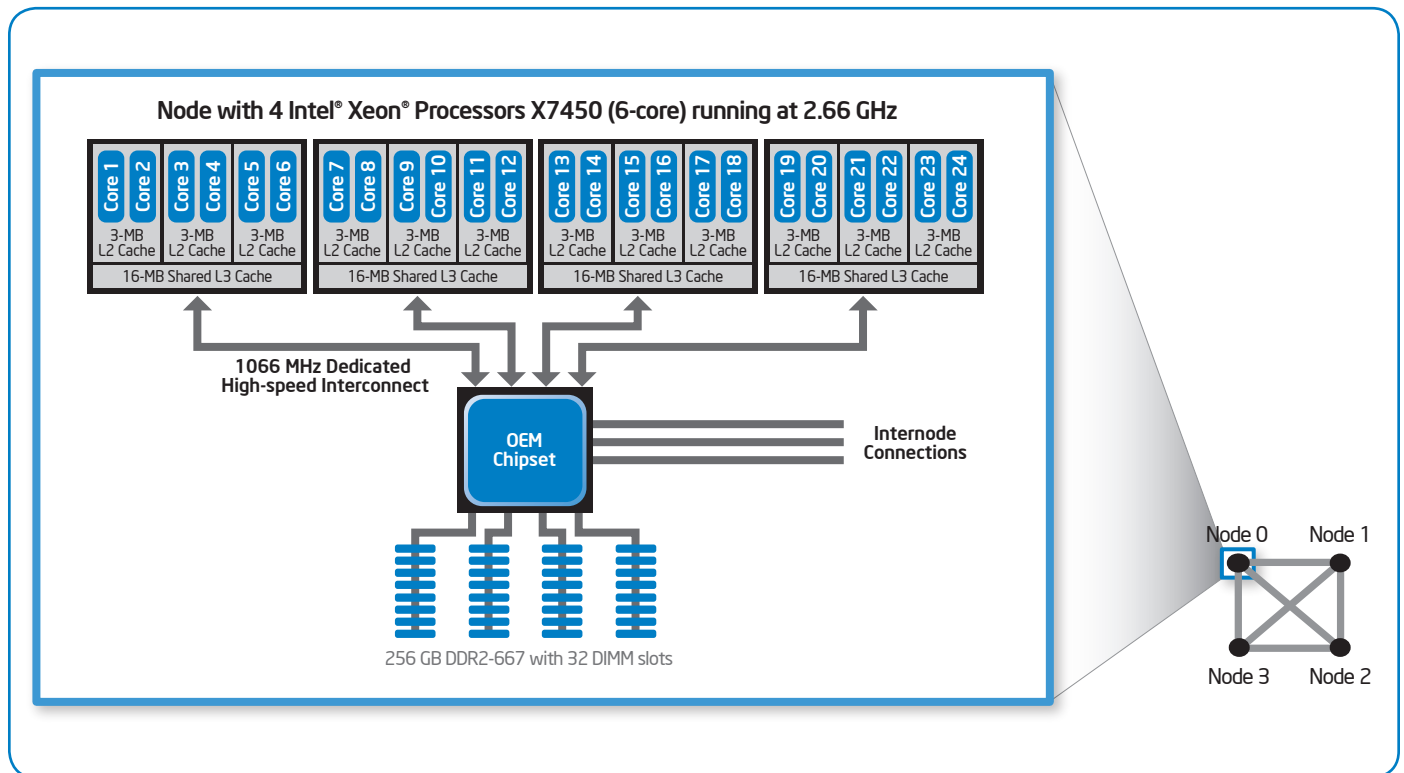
Node with 4 Intel® Xeon® Processors X7450 (6-core) running at 2.66 GHz

Core 1 Core 2 Core 3 Core 4 Core 5 Core 6
3-MB L2 Cache 3-MB L2 Cache 3-MB L2 Cache
16-MB Shared L3 Cache

Core 7 Core 8 Core 9 Core 10 Core 11 Core 12
3-MB L2 Cache 3-MB L2 Cache 3-MB L2 Cache
16-MB Shared L3 Cache

Core 13 Core 14 Core 15 Core 16 Core 17 Core 18
3-MB L2 Cache 3-MB L2 Cache 3-MB L2 Cache
16-MB Shared L3 Cache

Core 19 Core 20 Core 21 Core 22 Core 23 Core 24
3-MB L2 Cache 3-MB L2 Cache 3-MB L2 Cache
16-MB Shared L3 Cache

1066 MHz Dedicated High-speed Interconnect

OEM Chipset

Internode Connections

256 GB DDR2-667 with 32 DIMM slots

Node 0 Node 1 Node 3 Node 2